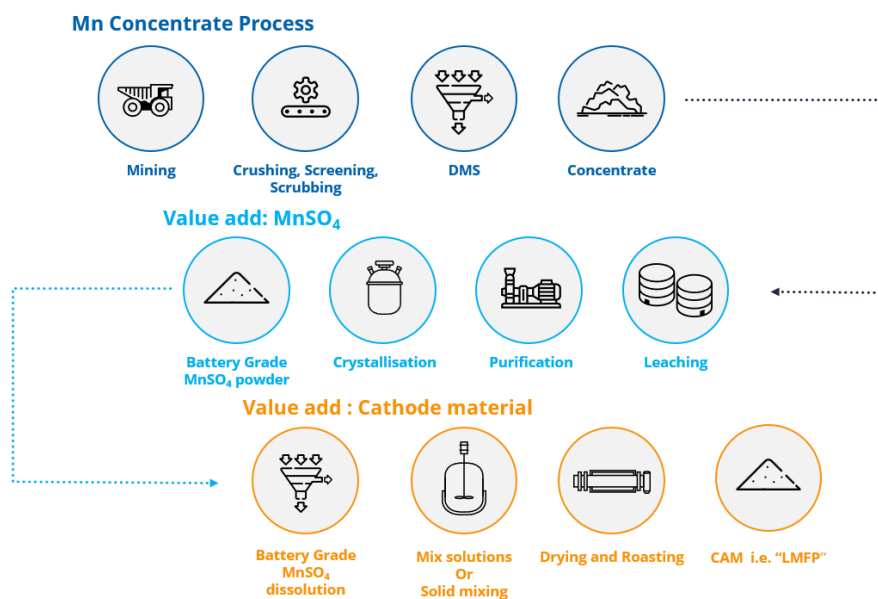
Mn Concentrate Process

Mining

Crushing, Screening, Scrubbing

DMS

Concentrate

Value add: $MnSO_4$

Battery Grade $MnSO_4$ powder

Crystallisation

Purification

Leaching

Value add : Cathode material

Battery Grade $MnSO_4$ dissolution

Mix solutions Or Solid mixing

Drying and Roasting

CAM i.e. "LMFP"